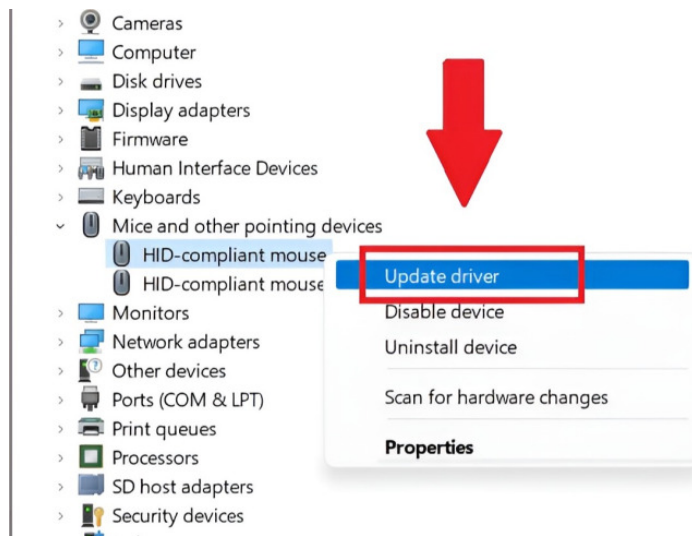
Cameras
Computer
Disk drives
Display adapters
Firmware
Human Interface Devices
Keyboards
Mice and other pointing devices
HID-compliant mouse
HID-compliant mouse
Monitors
Network adapters
Other devices
Ports (COM & LPT)
Print queues
Processors
SD host adapters
Security devices

Update driver
Disable device
Uninstall device
Scan for hardware changes
Properties